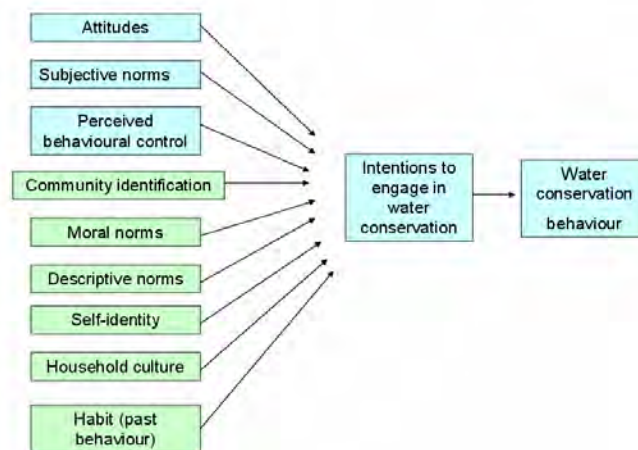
Attitudes

Subjective norms

Perceived behavioural control

Community identification

Moral norms

Descriptive norms

Self-identity

Household culture

Habit (past behaviour)

Intentions to engage in water conservation

Water conservation behaviour